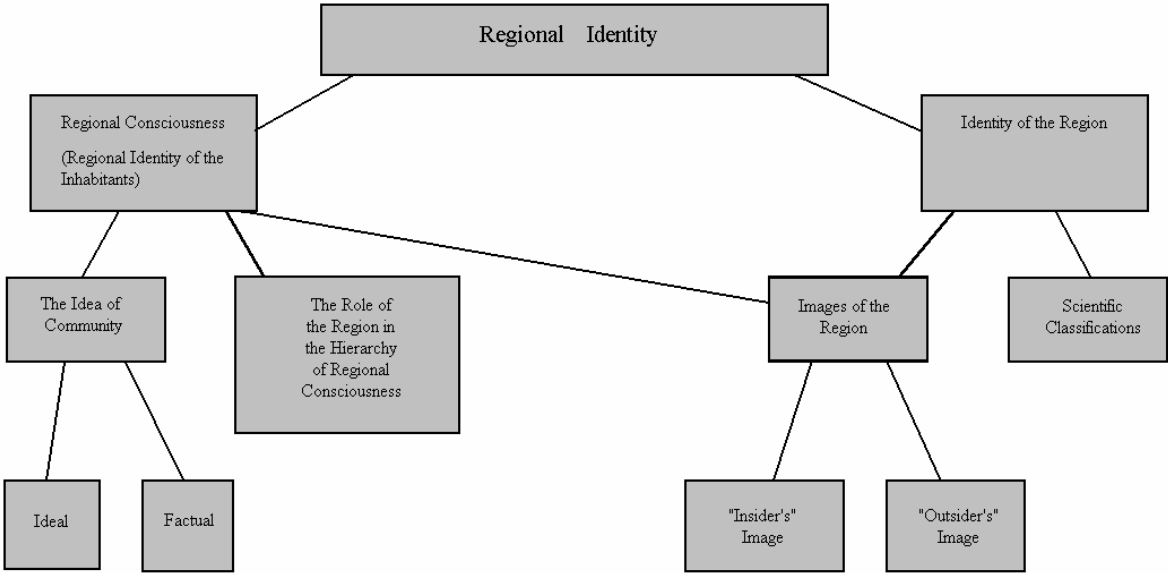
Regional Identity

Regional Consciousness

(Regional Identity of the Inhabitants)

Identity of the Region

The Idea of Community

The Role of the Region in the Hierarchy of Regional Consciousness

Images of the Region

Scientific Classifications

Ideal

Factual

"Insider's" Image

"Outsider's" Image